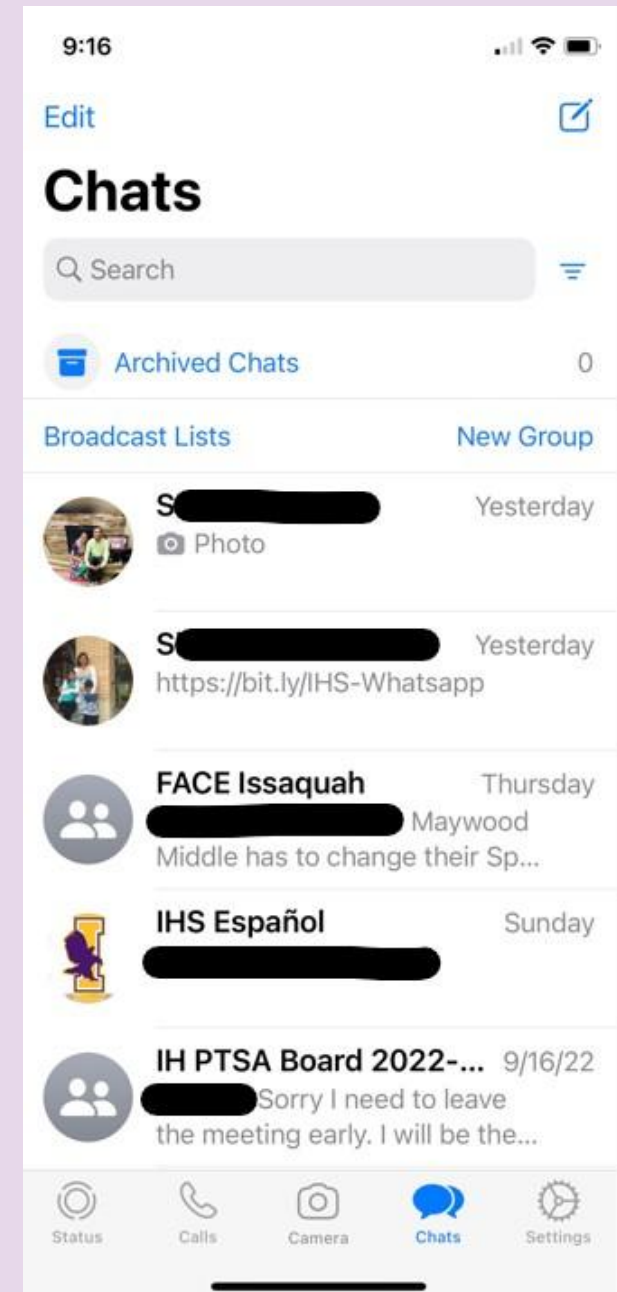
9:16

Edit

Chats

Search

Archived Chats 0

Broadcast Lists New Group

S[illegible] Yesterday
Photo

S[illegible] Yesterday
https://bit.ly/IHS-Whatsapp

FACE Issaquah Thursday
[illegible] Maywood Middle has to change their Sp...

IHS Español Sunday
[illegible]

IH PTSA Board 2022-... 9/16/22
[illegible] Sorry I need to leave the meeting early. I will be the...

Status Calls Camera Chats Settings